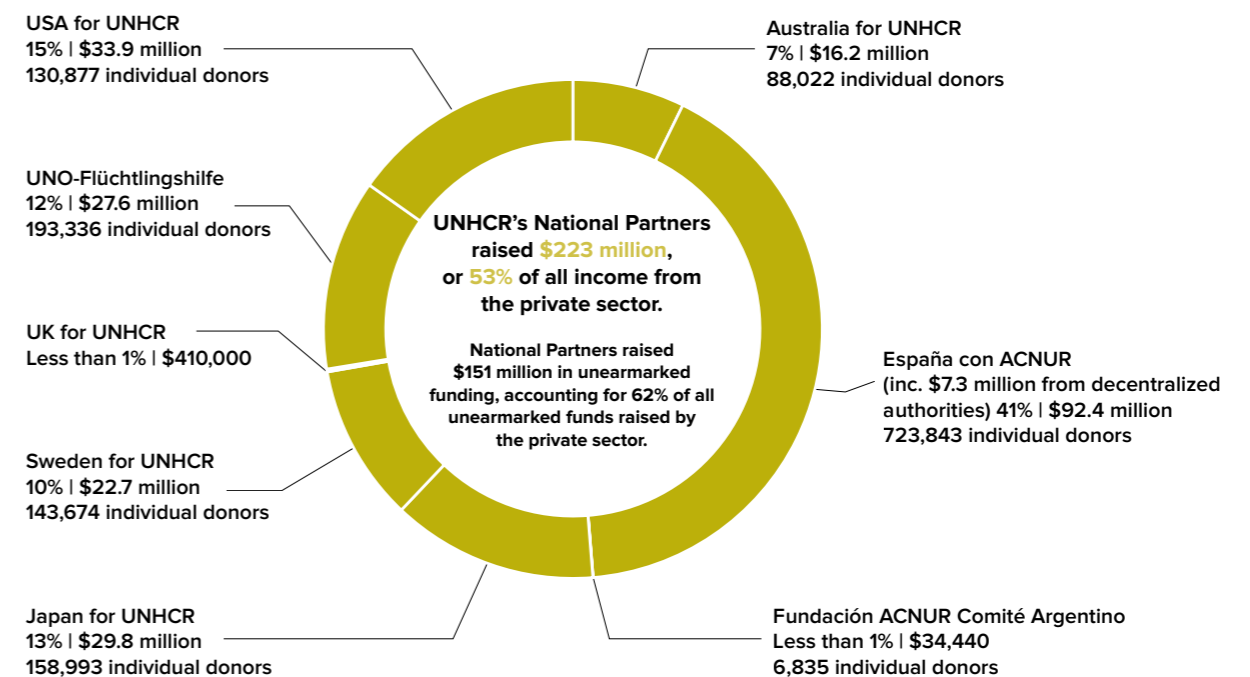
USA for UNHCR
15% | $33.9 million
130,877 individual donors

Australia for UNHCR
7% | $16.2 million
88,022 individual donors

UNO-Flüchtlingshilfe
12% | $27.6 million
193,336 individual donors

UNHCR's National Partners raised $223 million, or 53% of all income from the private sector.

National Partners raised $151 million in unearmarked funding, accounting for 62% of all unearmarked funds raised by the private sector.

UK for UNHCR
Less than 1% | $410,000

España con ACNUR
(inc. $7.3 million from decentralized authorities) 41% | $92.4 million
723,843 individual donors

Sweden for UNHCR
10% | $22.7 million
143,674 individual donors

Japan for UNHCR
13% | $29.8 million
158,993 individual donors

Fundación ACNUR Comité Argentino
Less than 1% | $34,440
6,835 individual donors